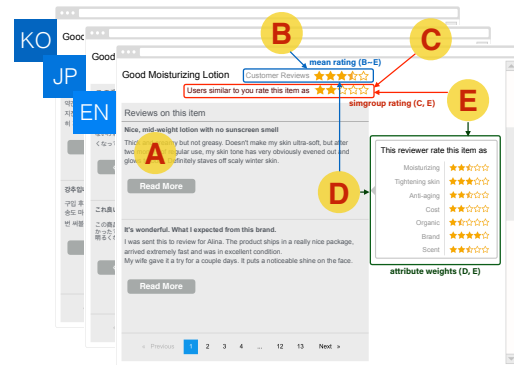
KO
Goo
JP
Good
EN
Good Moisturizing Lotion
B
Customer Reviews
mean rating (B–E)
C
Users similar to you rate this item as
simgroup rating (C, E)
E
Reviews on this item
Nice, mid-weight lotion with no sunscreen smell
A
Thick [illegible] but not greasy. Doesn't make my skin ultra-soft, but after two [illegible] regular use, my skin tone has very obviously evened out and glow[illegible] finitely staves off scaly winter skin.
Read More
D
This reviewer rate this item as
Moisturizing
Tightening skin
Anti-aging
Cost
Organic
Brand
Scent
attribute weights (D, E)
It's wonderful. What I expected from this brand.
I was sent this to review for Alina. The product ships in a really nice package, arrived extremely fast and was in excellent condition.
My wife gave it a try for a couple days. It puts a noticeable shine on the face.
Read More
« Previous 1 2 3 4 ... 12 13 Next »